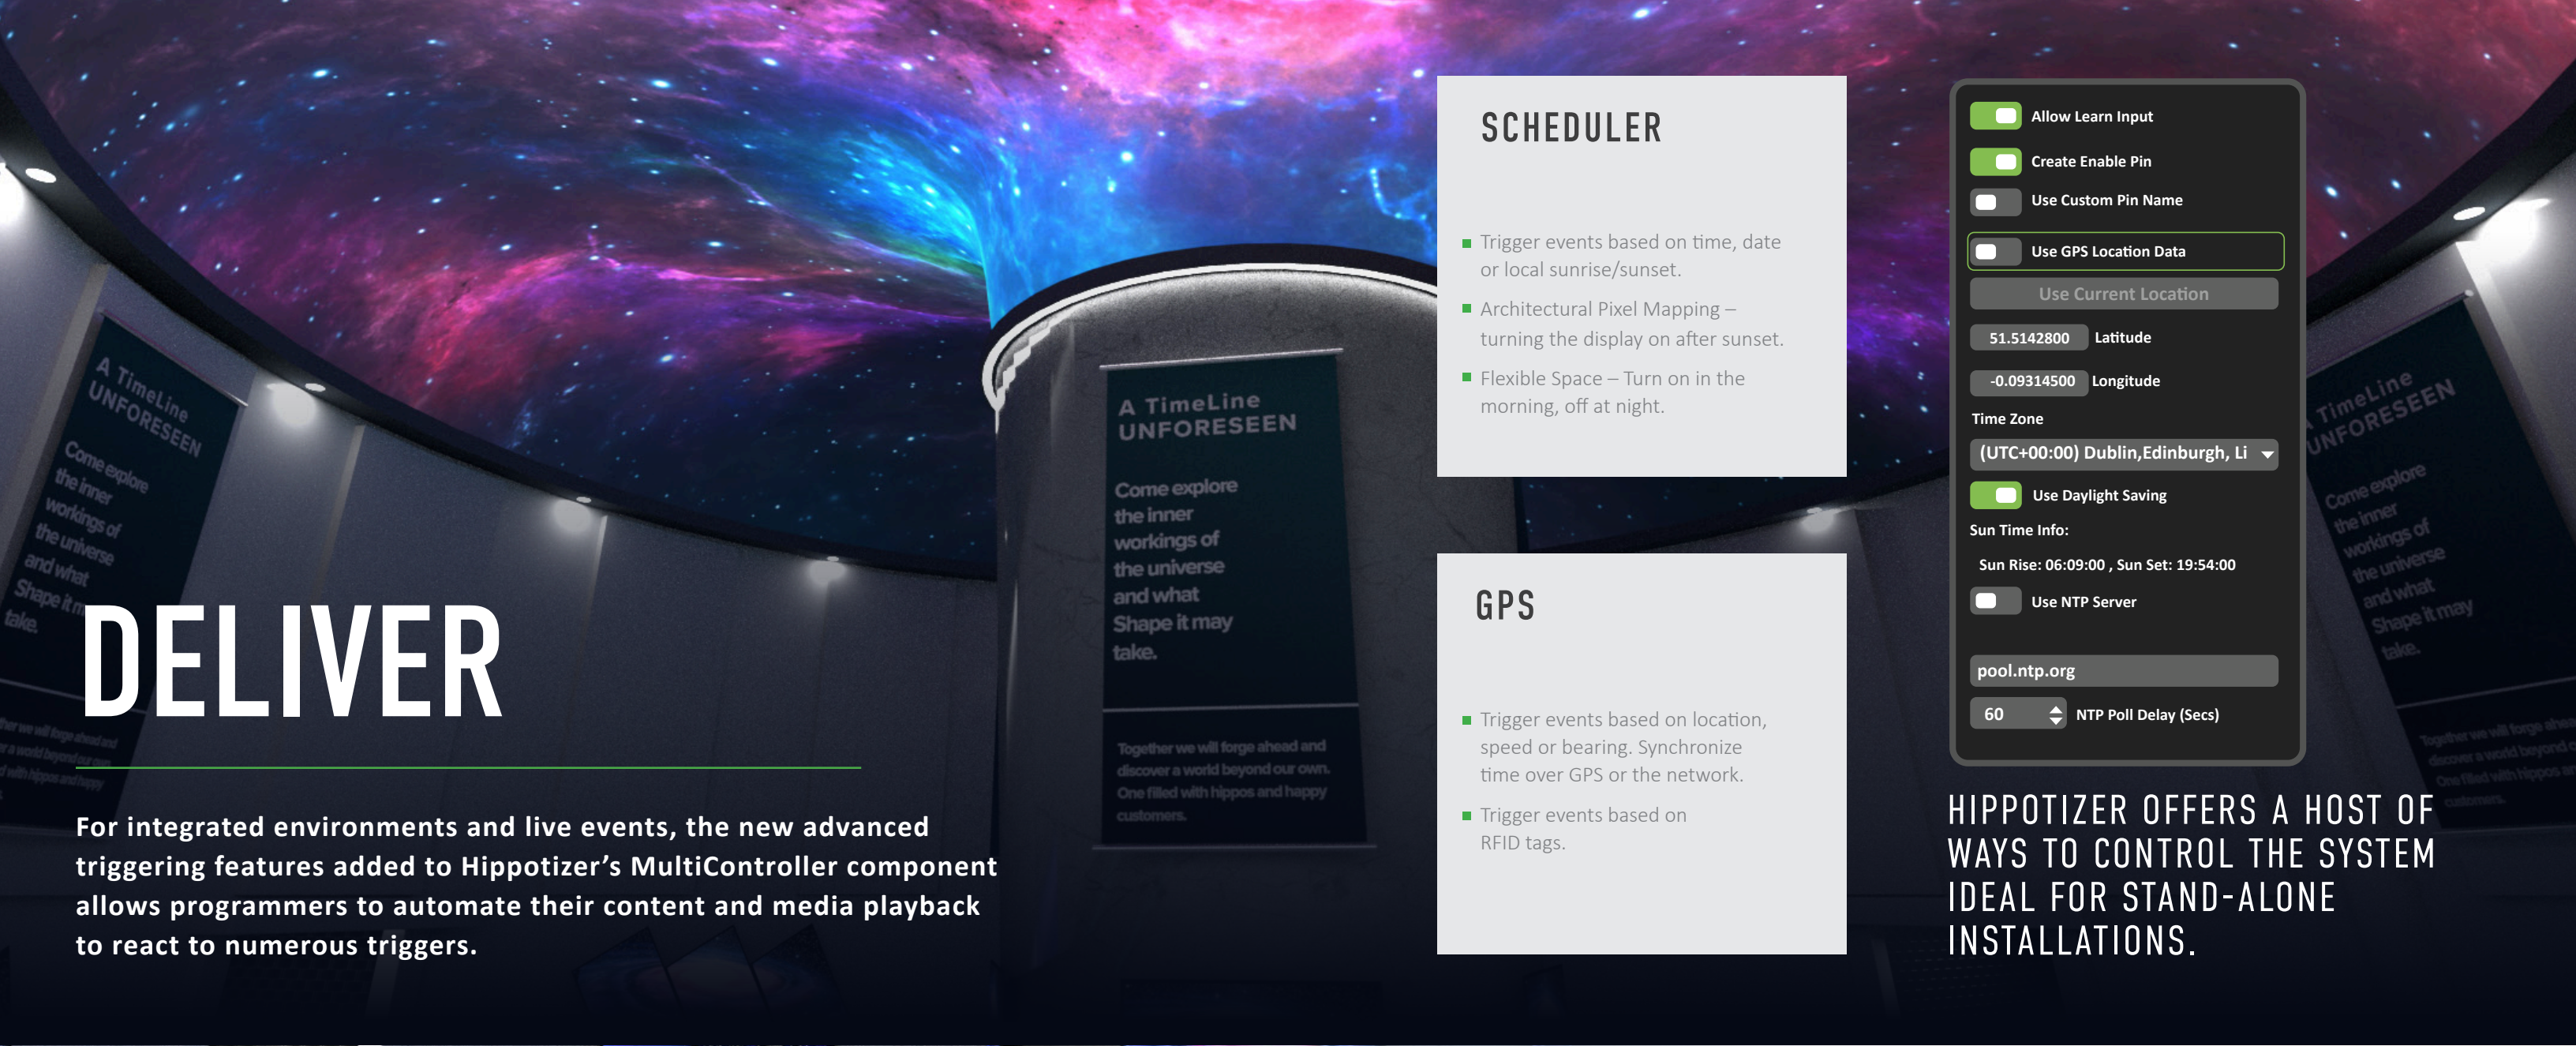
A TimeLine UNFORESEEN

Come explore the inner workings of the universe and what Shape it may take.

Together we will forge ahead and discover a world beyond our own. One filled with hippos and happy customers.

DELIVER

For integrated environments and live events, the new advanced triggering features added to Hippotizer's MultiController component allows programmers to automate their content and media playback to react to numerous triggers.

SCHEDULER

Trigger events based on time, date or local sunrise/sunset.

Architectural Pixel Mapping – turning the display on after sunset.

Flexible Space – Turn on in the morning, off at night.

GPS

Trigger events based on location, speed or bearing. Synchronize time over GPS or the network.

Trigger events based on RFID tags.

Allow Learn Input
Create Enable Pin
Use Custom Pin Name
Use GPS Location Data
Use Current Location
51.5142800 Latitude
-0.09314500 Longitude
Time Zone
(UTC+00:00) Dublin,Edinburgh, Li
Use Daylight Saving
Sun Time Info:
Sun Rise: 06:09:00 , Sun Set: 19:54:00
Use NTP Server
pool.ntp.org
60 NTP Poll Delay (Secs)

HIPPOTIZER OFFERS A HOST OF WAYS TO CONTROL THE SYSTEM IDEAL FOR STAND-ALONE INSTALLATIONS.